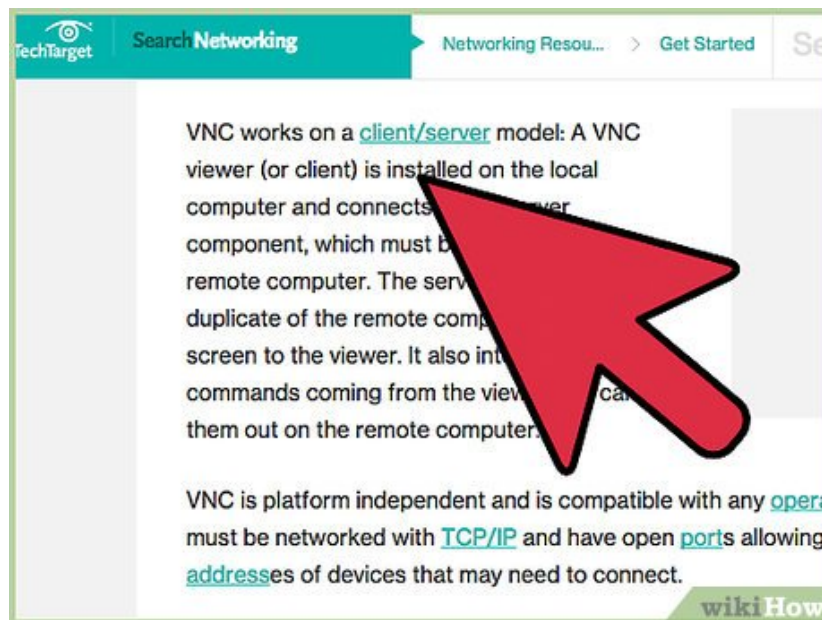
TechTarget SearchNetworking Networking Resou... > Get Started Se

VNC works on a client/server model: A VNC viewer (or client) is installed on the local computer and connects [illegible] ver component, which must b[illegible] remote computer. The serv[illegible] duplicate of the remote comp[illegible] screen to the viewer. It also int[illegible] commands coming from the view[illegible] ca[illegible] them out on the remote computer.

VNC is platform independent and is compatible with any opera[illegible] must be networked with TCP/IP and have open ports allowing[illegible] addresses of devices that may need to connect.

wikiHow